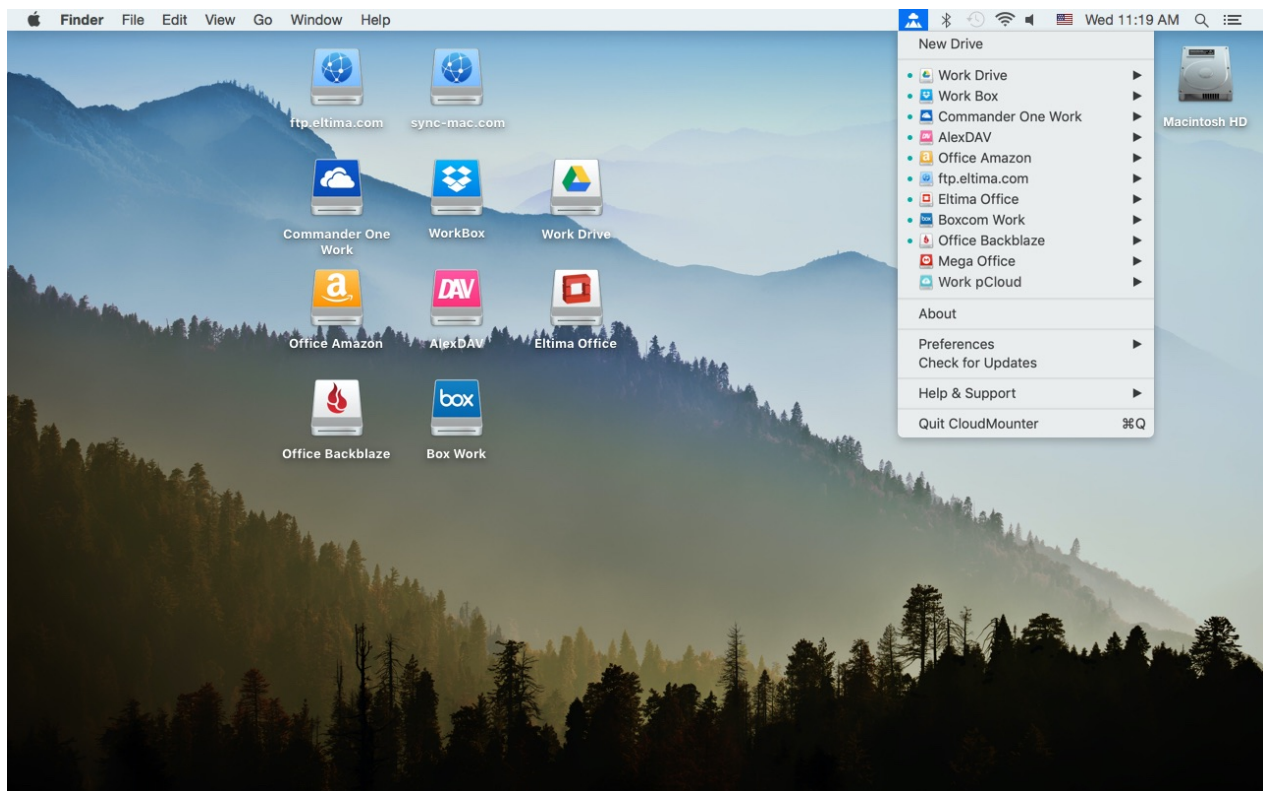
Finder File Edit View Go Window Help

Wed 11:19 AM

New Drive

Work Drive
Work Box
Commander One Work
AlexDAV
Office Amazon
ftp.eltima.com
Eltima Office
Boxcom Work
Office Backblaze
Mega Office
Work pCloud

About

Preferences
Check for Updates

Help & Support

Quit CloudMounter ⌘Q

ftp.eltima.com
sync-mac.com
Commander One Work
WorkBox
Work Drive
Office Amazon
AlexDAV
Eltima Office
Office Backblaze
Box Work
Macintosh HD